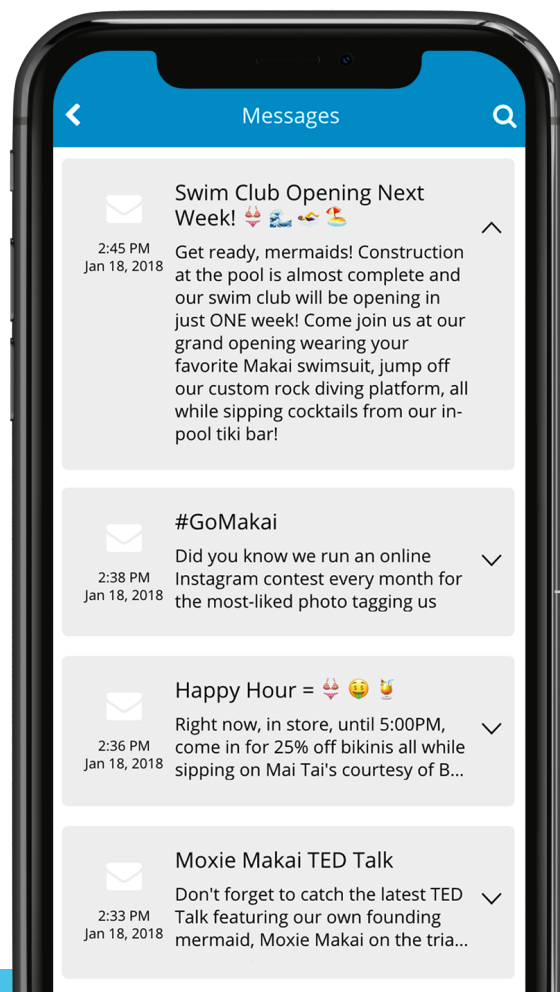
Messages

2:45 PM
Jan 18, 2018

Swim Club Opening Next Week! 👙🌊🏊⛱️

Get ready, mermaids! Construction at the pool is almost complete and our swim club will be opening in just ONE week! Come join us at our grand opening wearing your favorite Makai swimsuit, jump off our custom rock diving platform, all while sipping cocktails from our in-pool tiki bar!

2:38 PM
Jan 18, 2018

#GoMakai

Did you know we run an online Instagram contest every month for the most-liked photo tagging us

2:36 PM
Jan 18, 2018

Happy Hour = 👙 🤑 🍹

Right now, in store, until 5:00PM, come in for 25% off bikinis all while sipping on Mai Tai's courtesy of B...

2:33 PM
Jan 18, 2018

Moxie Makai TED Talk

Don't forget to catch the latest TED Talk featuring our own founding mermaid, Moxie Makai on the tria...